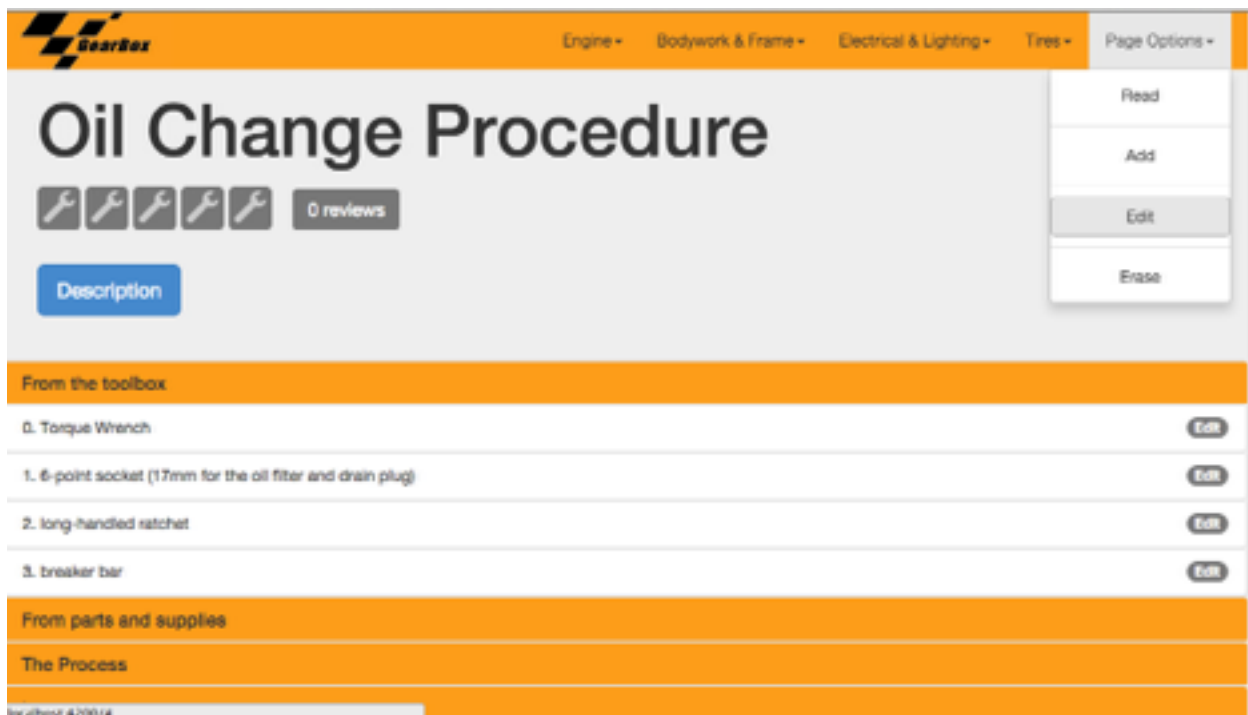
GearBox

Engine ▾ Bodywork & Frame ▾ Electrical & Lighting ▾ Tires ▾ Page Options ▾

Read

Add

Edit

Erase

Oil Change Procedure

0 reviews

Description

From the toolbox

0. Torque Wrench Edit

1. 6-point socket (17mm for the oil filter and drain plug) Edit

2. long-handled ratchet Edit

3. breaker bar Edit

From parts and supplies

The Process

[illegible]